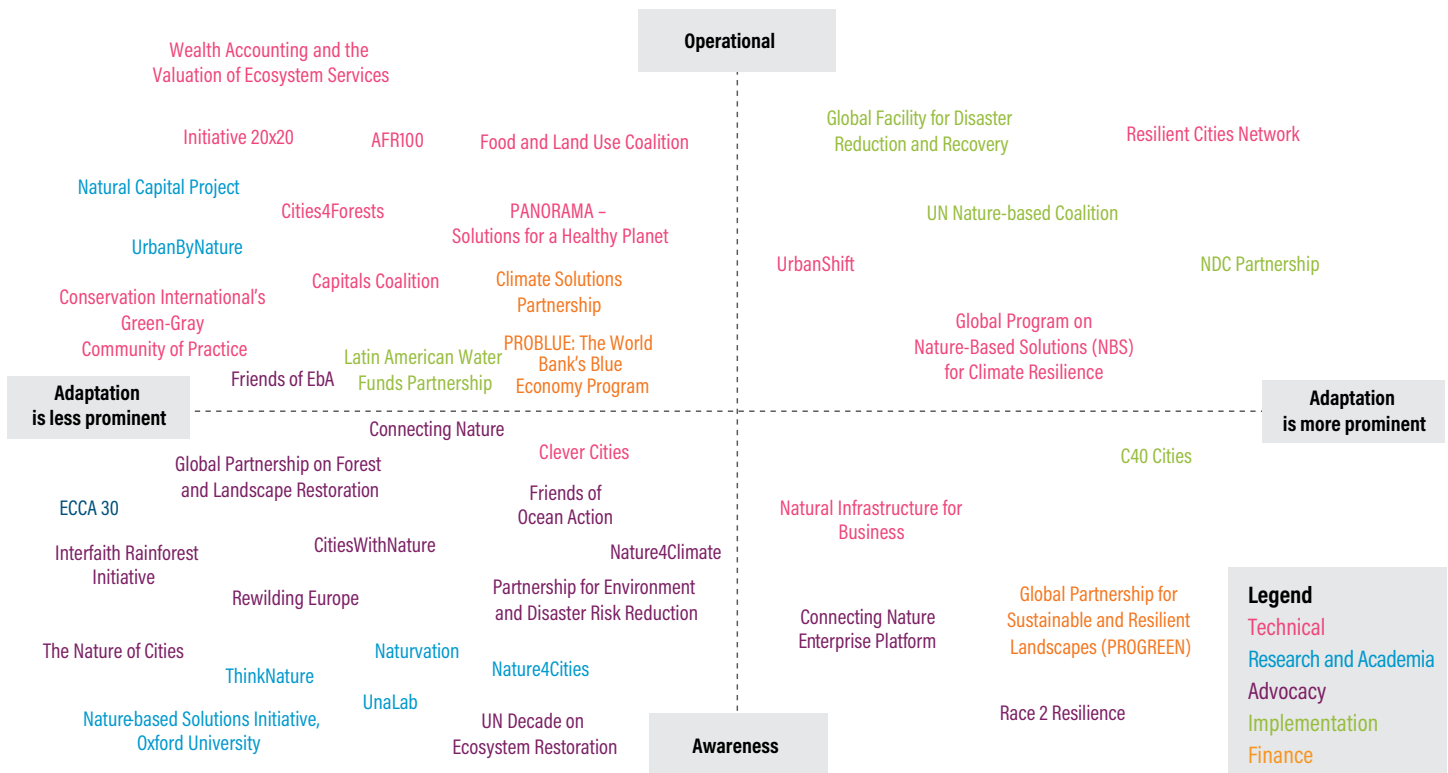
Operational

Wealth Accounting and the Valuation of Ecosystem Services

Initiative 20x20

AFR100

Food and Land Use Coalition

Global Facility for Disaster Reduction and Recovery

Resilient Cities Network

Natural Capital Project

Cities4Forests

PANORAMA – Solutions for a Healthy Planet

UN Nature-based Coalition

UrbanByNature

Capitals Coalition

Climate Solutions Partnership

UrbanShift

NDC Partnership

Conservation International's Green-Gray Community of Practice

Global Program on Nature-Based Solutions (NBS) for Climate Resilience

PROBLUE: The World Bank's Blue Economy Program

Latin American Water Funds Partnership

Friends of EbA

Adaptation is less prominent

Adaptation is more prominent

Connecting Nature

Clever Cities

C40 Cities

Global Partnership on Forest and Landscape Restoration

Friends of Ocean Action

ECCA 30

Natural Infrastructure for Business

Interfaith Rainforest Initiative

CitiesWithNature

Nature4Climate

Rewilding Europe

Partnership for Environment and Disaster Risk Reduction

Global Partnership for Sustainable and Resilient Landscapes (PROGREEN)

Connecting Nature Enterprise Platform

The Nature of Cities

Naturvation

ThinkNature

Nature4Cities

UnaLab

Nature-based Solutions Initiative, Oxford University

UN Decade on Ecosystem Restoration

Awareness

Race 2 Resilience

Legend
Technical
Research and Academia
Advocacy
Implementation
Finance